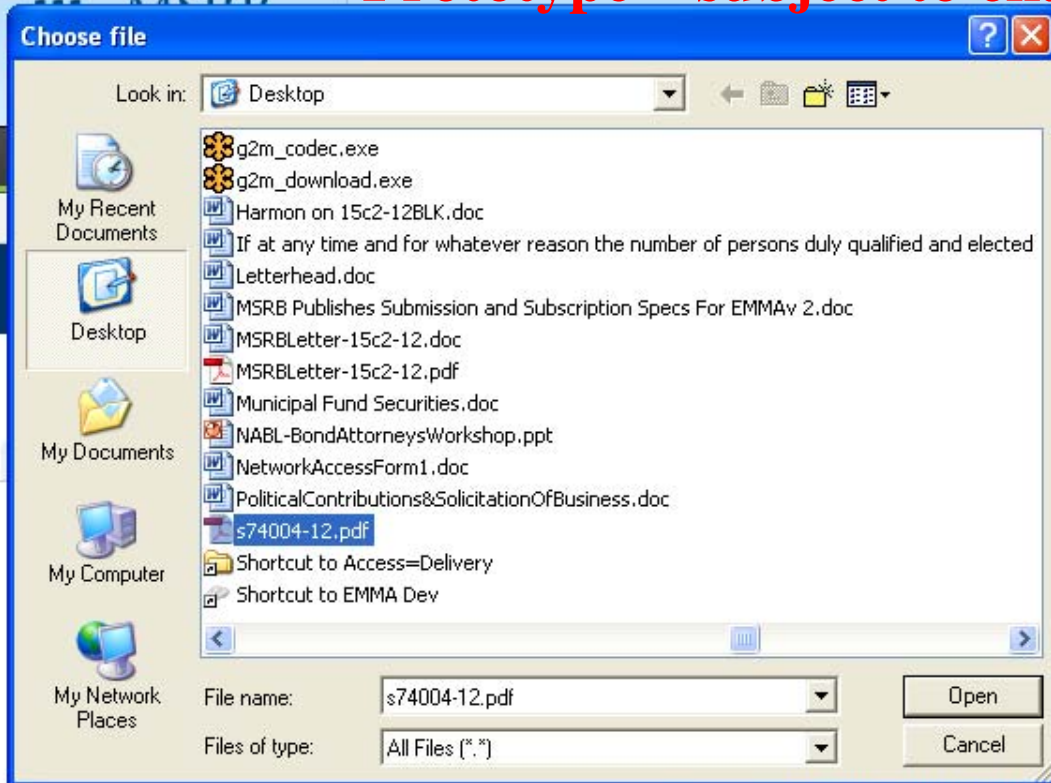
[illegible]

Choose file

Look in: Desktop

My Recent Documents

Desktop

My Documents

My Computer

My Network Places

g2m_codec.exe
g2m_download.exe
Harmon on 15c2-12BLK.doc
If at any time and for whatever reason the number of persons duly qualified and elected
Letterhead.doc
MSRB Publishes Submission and Subscription Specs For EMMAv 2.doc
MSRBLetter-15c2-12.doc
MSRBLetter-15c2-12.pdf
Municipal Fund Securities.doc
NABL-BondAttorneysWorkshop.ppt
NetworkAccessForm1.doc
PoliticalContributions&SolicitationOfBusiness.doc
s74004-12.pdf
Shortcut to Access=Delivery
Shortcut to EMMA Dev

File name: s74004-12.pdf

Files of type: All Files (*.*)

Open

Cancel